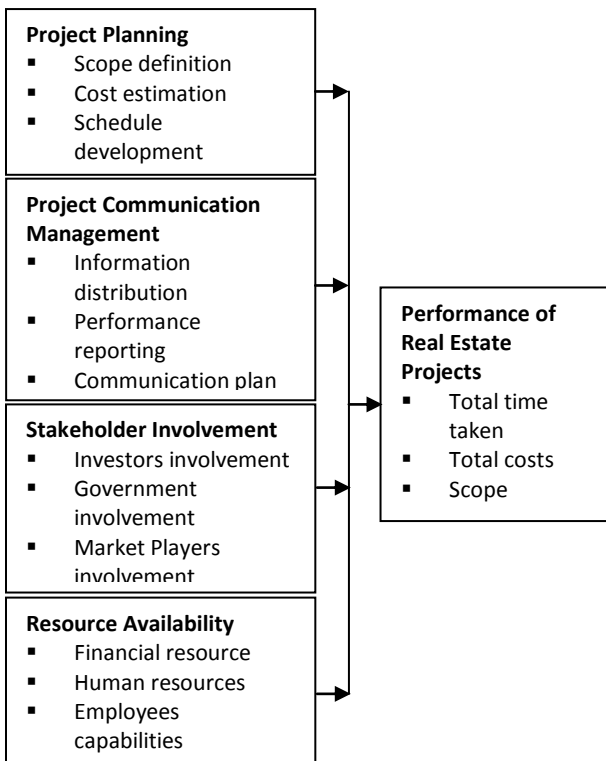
**Project Planning**
- Scope definition
- Cost estimation
- Schedule development

**Project Communication Management**
- Information distribution
- Performance reporting
- Communication plan

**Stakeholder Involvement**
- Investors involvement
- Government involvement
- Market Players involvement

**Resource Availability**
- Financial resource
- Human resources
- Employees capabilities

**Performance of Real Estate Projects**
- Total time taken
- Total costs
- Scope